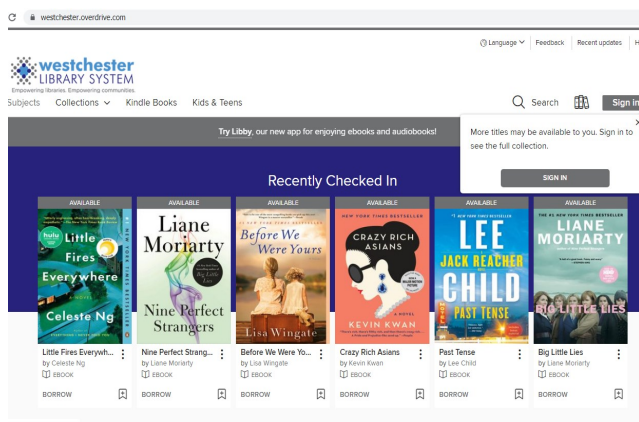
westchester.overdrive.com

Language | Feedback | Recent updates | H

westchester LIBRARY SYSTEM
Empowering libraries. Empowering communities.

Subjects Collections Kindle Books Kids & Teens Search Sign in

Try Libby, our new app for enjoying ebooks and audiobooks!

More titles may be available to you. Sign in to see the full collection.

SIGN IN

Recently Checked In

AVAILABLE
Little Fires Everywhere
Celeste Ng
Little Fires Everywh...
by Celeste Ng
EBOOK
BORROW

AVAILABLE
Liane Moriarty
Nine Perfect Strangers
Nine Perfect Strang...
by Liane Moriarty
EBOOK
BORROW

AVAILABLE
Before We Were Yours
Lisa Wingate
Before We Were Yo...
by Lisa Wingate
EBOOK
BORROW

AVAILABLE
NEW YORK TIMES BESTSELLER
CRAZY RICH ASIANS
A NOVEL
KEVIN KWAN
Crazy Rich Asians
by Kevin Kwan
EBOOK
BORROW

AVAILABLE
LEE CHILD
JACK REACHER
PAST TENSE
Past Tense
by Lee Child
EBOOK
BORROW

AVAILABLE
THE NO. 1 NEW YORK TIMES BESTSELLER
LIANE MORIARTY
BIG LITTLE LIES
Big Little Lies
by Liane Moriarty
EBOOK
BORROW